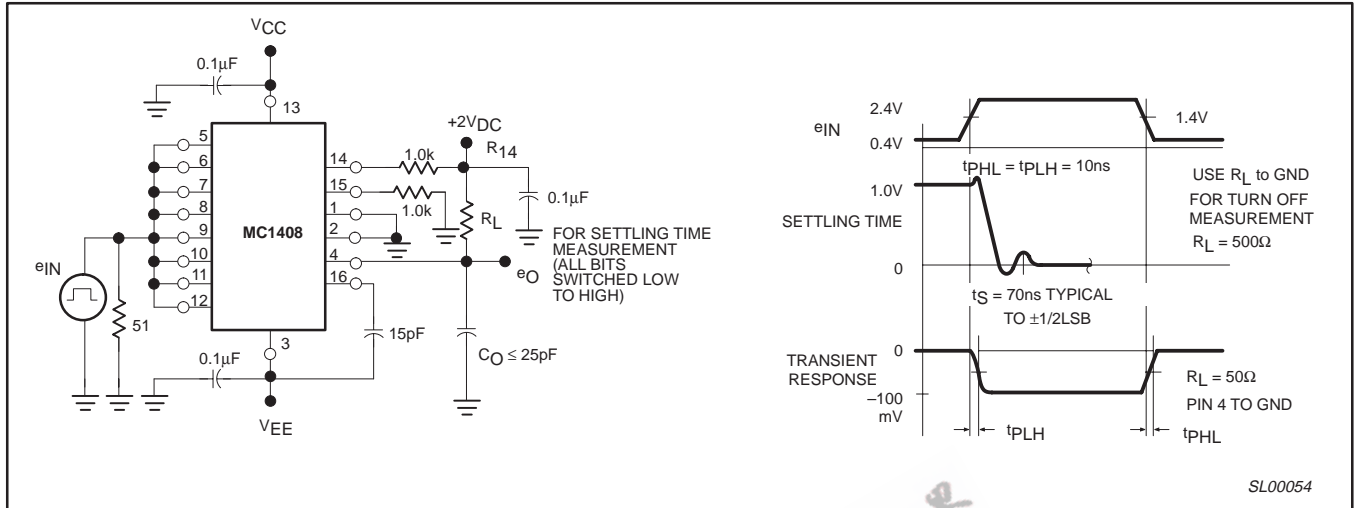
$V_{CC}$

$0.1\mu F$

13

5
6
7
8
9
10
11
12

MC1408

14
15
1
2
4
16

3

$+2V_{DC}$

$R_{14}$

1.0k

1.0k

$R_L$

$0.1\mu F$

FOR SETTLING TIME MEASUREMENT (ALL BITS SWITCHED LOW TO HIGH)

$e_O$

$e_{IN}$

51

$0.1\mu F$

15pF

$C_O \leq 25pF$

$V_{EE}$

$e_{IN}$

2.4V

0.4V

1.4V

$t_{PHL} = t_{PLH} = 10ns$

USE $R_L$ to GND FOR TURN OFF MEASUREMENT

1.0V

SETTLING TIME

$R_L = 500\Omega$

0

$t_S = 70ns$ TYPICAL TO $\pm1/2LSB$

TRANSIENT RESPONSE

0

–100 mV

$R_L = 50\Omega$

PIN 4 TO GND

$t_{PLH}$

$t_{PHL}$

SL00054